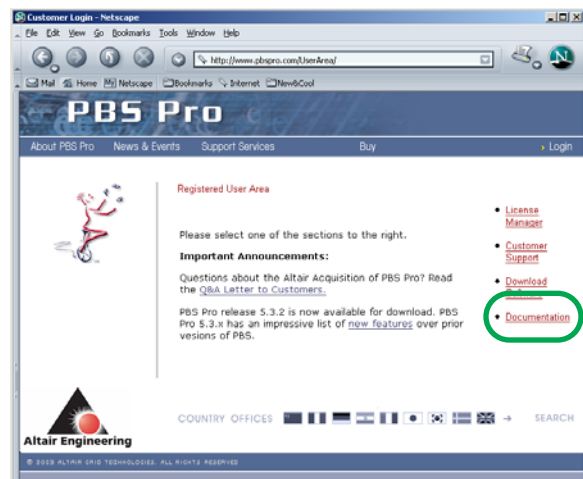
Customer Login - Netscape

File Edit View Go Bookmarks Tools Window Help

http://www.pbspro.com/UserArea/

Mail Home Netscape Bookmarks Internet New&Cool

PBS Pro

About PBS Pro News & Events Support Services Buy Login

Registered User Area

Please select one of the sections to the right.

Important Announcements:

Questions about the Altair Acquisition of PBS Pro? Read the Q&A Letter to Customers.

PBS Pro release 5.3.2 is now available for download. PBS Pro 5.3.x has an impressive list of new features over prior vesions of PBS.

• License Manager
• Customer Support
• Download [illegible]
• Documentation

Altair Engineering

COUNTRY OFFICES SEARCH

© 2003 ALTAIR GRID TECHNOLOGIES. ALL RIGHTS RESERVED